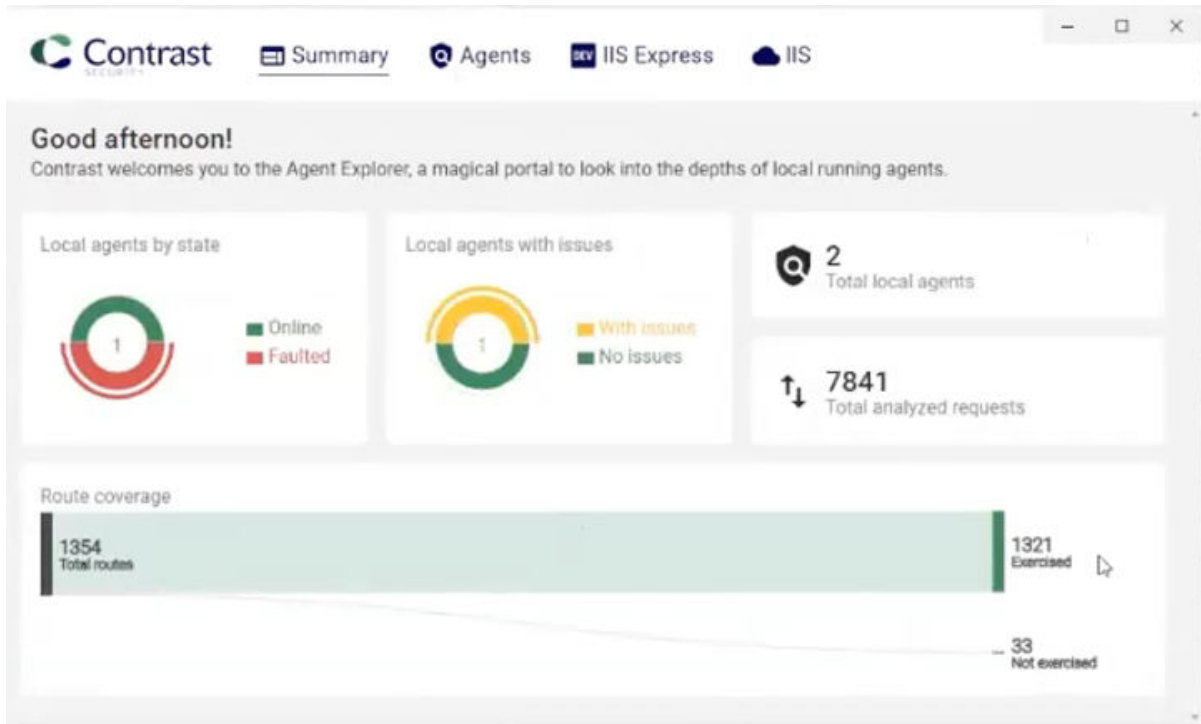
Contrast
SECURITY

Summary
Agents
DEV IIS Express
IIS

Good afternoon!
Contrast welcomes you to the Agent Explorer, a magical portal to look into the depths of local running agents.

Local agents by state
1
Online
Faulted

Local agents with issues
1
With issues
No issues

2
Total local agents

7841
Total analyzed requests

Route coverage
1354
Total routes
1321
Exercised
33
Not exercised